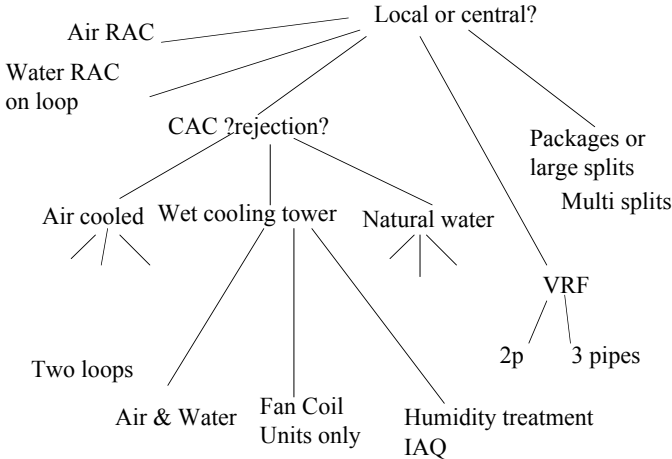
Local or central?

Air RAC

Water RAC on loop

CAC ?rejection?

Packages or large splits

Multi splits

Air cooled

Wet cooling tower

Natural water

VRF

2p

3 pipes

Two loops

Air & Water

Fan Coil Units only

Humidity treatment IAQ